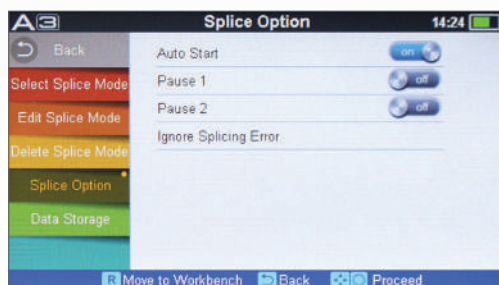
A3 Splice Option 14:24

Back
Select Splice Mode
Edit Splice Mode
Delete Splice Mode
Splice Option
Data Storage

Auto Start on
Pause 1 off
Pause 2 off
Ignore Splicing Error

R Move to Workbench Back Proceed